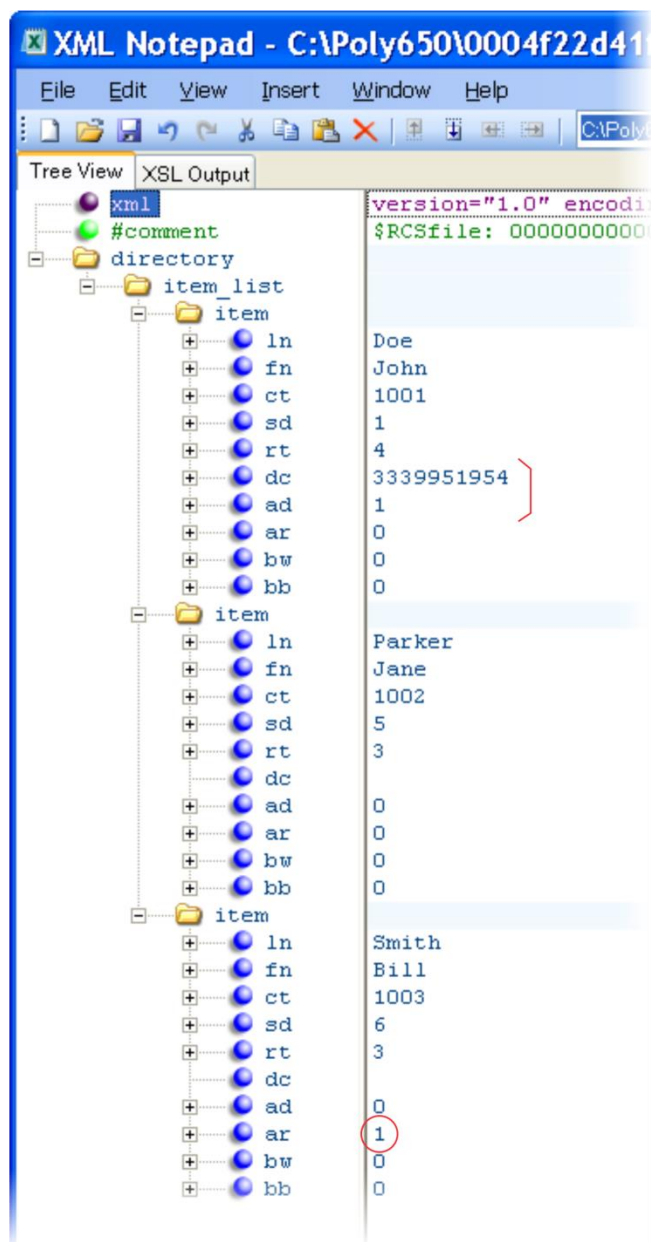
XML Notepad - C:\Poly650\0004f22d41

File Edit View Insert Window Help

C:\Poly

Tree View XSL Output

| | |
|---|---|
| xml | version="1.0" encodi |
| #comment | $RCSfile: 0000000000 |
| directory | |
| item_list | |
| item | |
| ln | Doe |
| fn | John |
| ct | 1001 |
| sd | 1 |
| rt | 4 |
| dc | 3339951954 |
| ad | 1 |
| ar | 0 |
| bw | 0 |
| bb | 0 |
| item | |
| ln | Parker |
| fn | Jane |
| ct | 1002 |
| sd | 5 |
| rt | 3 |
| dc | |
| ad | 0 |
| ar | 0 |
| bw | 0 |
| bb | 0 |
| item | |
| ln | Smith |
| fn | Bill |
| ct | 1003 |
| sd | 6 |
| rt | 3 |
| dc | |
| ad | 0 |
| ar | 1 |
| bw | 0 |
| bb | 0 |